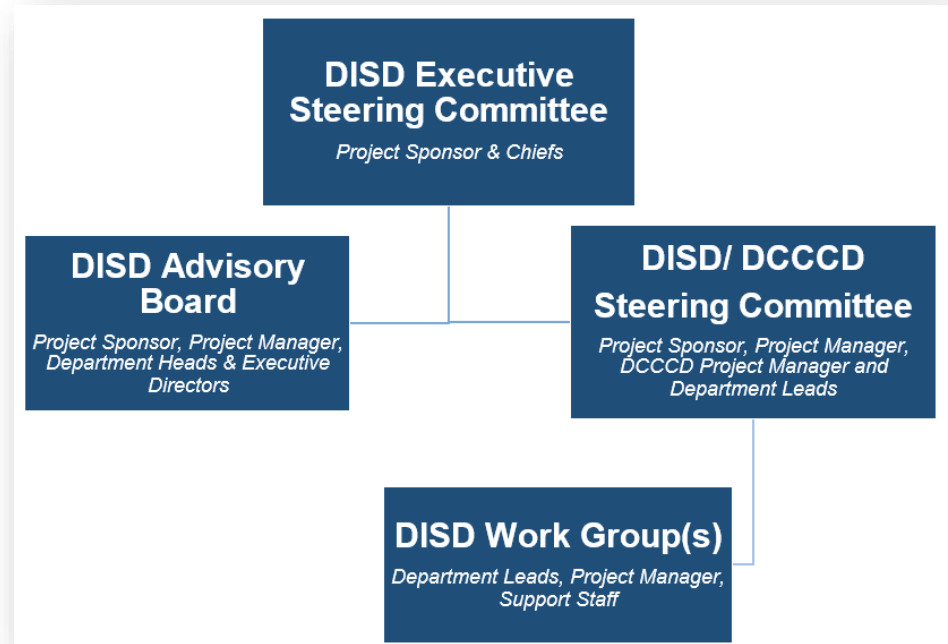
DISD Executive Steering Committee

Project Sponsor & Chiefs

DISD Advisory Board

Project Sponsor, Project Manager, Department Heads & Executive Directors

DISD/ DCCCD Steering Committee

Project Sponsor, Project Manager, DCCCD Project Manager and Department Leads

DISD Work Group(s)

Department Leads, Project Manager, Support Staff